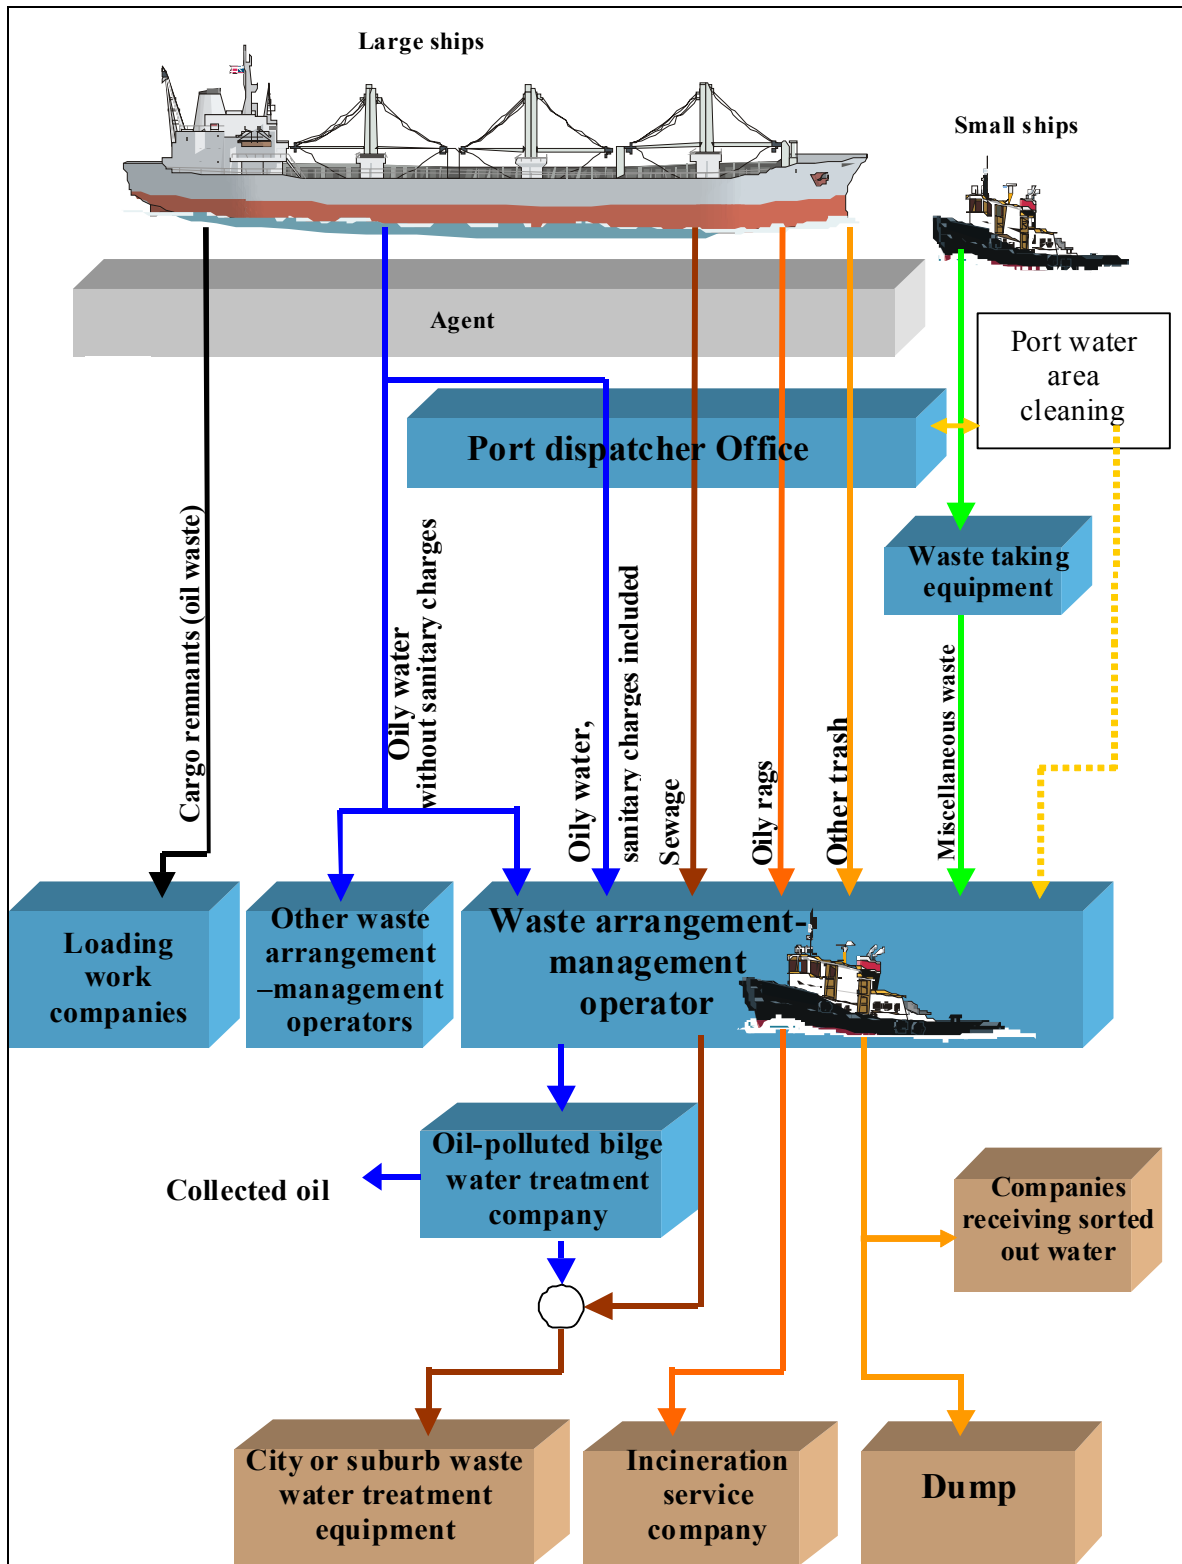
Large ships

Small ships

Agent

Port water area cleaning

Port dispatcher Office

Waste taking equipment

Cargo remnants (oil waste)

Oily water without sanitary charges

Oily water, sanitary charges included

Sewage

Oily rags

Other trash

Miscellaneous waste

Loading work companies

Other waste arrangement –management operators

Waste arrangement-management operator

Oil-polluted bilge water treatment company

Collected oil

Companies receiving sorted out water

City or suburb waste water treatment equipment

Incineration service company

Dump